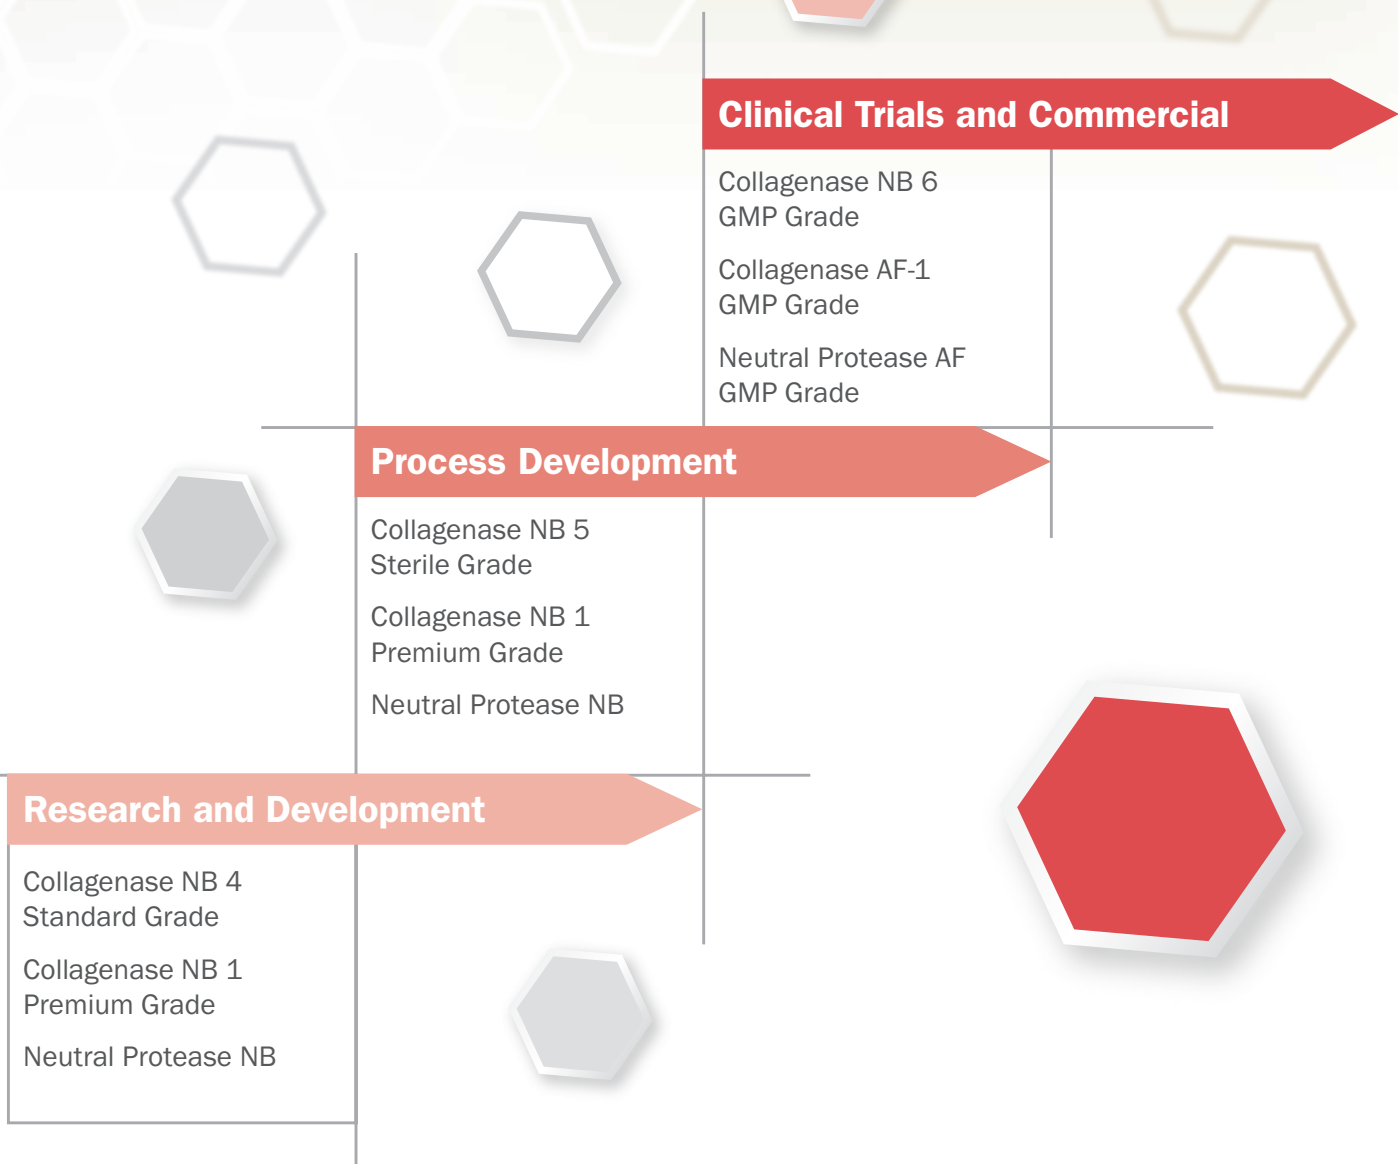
Clinical Trials and Commercial

Collagenase NB 6
GMP Grade

Collagenase AF-1
GMP Grade

Neutral Protease AF
GMP Grade

Process Development

Collagenase NB 5
Sterile Grade

Collagenase NB 1
Premium Grade

Neutral Protease NB

Research and Development

Collagenase NB 4
Standard Grade

Collagenase NB 1
Premium Grade

Neutral Protease NB